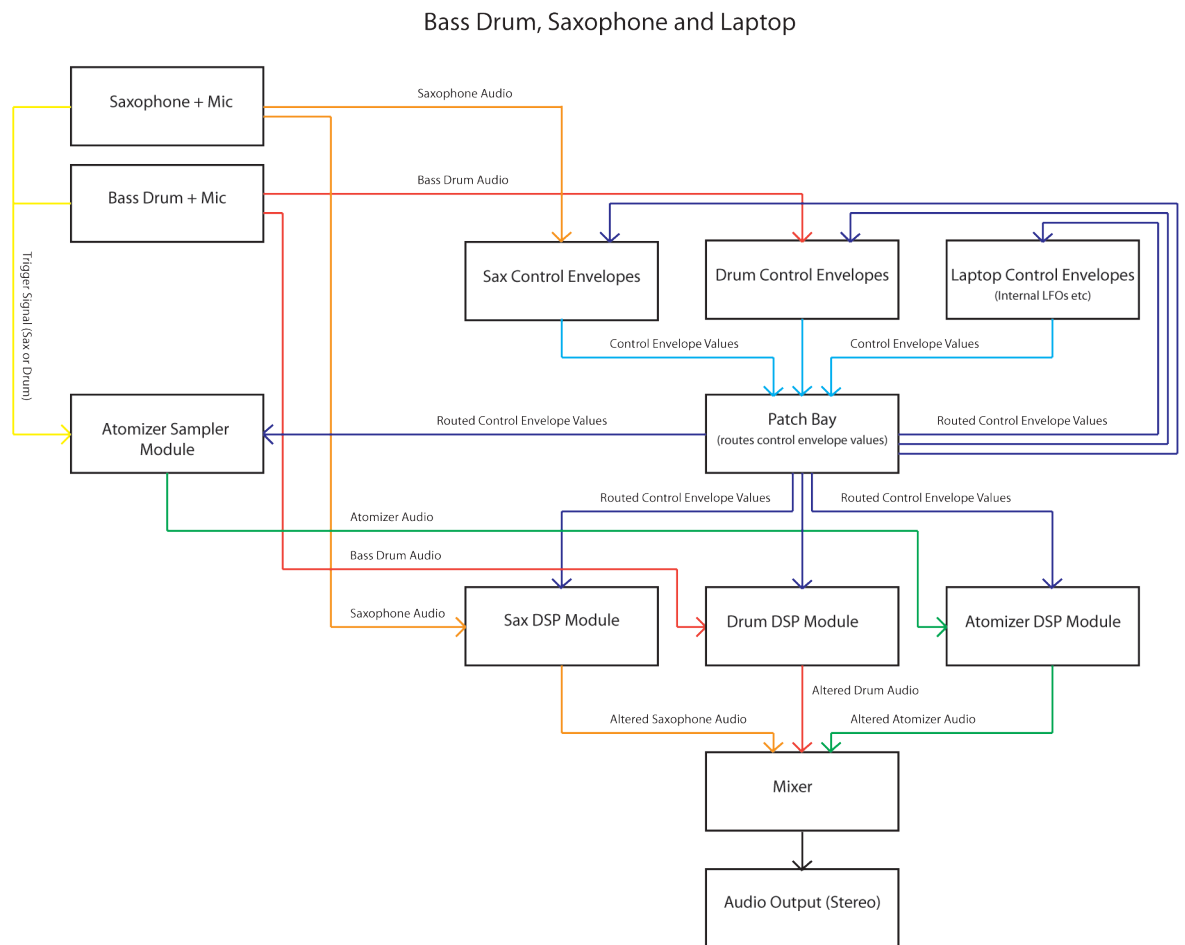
Bass Drum, Saxophone and Laptop

Saxophone + Mic

Saxophone Audio

Bass Drum + Mic

Bass Drum Audio

Trigger Signal (Sax or Drum)

Sax Control Envelopes

Drum Control Envelopes

Laptop Control Envelopes
(Internal LFOs etc)

Control Envelope Values

Control Envelope Values

Atomizer Sampler Module

Routed Control Envelope Values

Patch Bay
(routes control envelope values)

Routed Control Envelope Values

Routed Control Envelope Values

Routed Control Envelope Values

Atomizer Audio

Bass Drum Audio

Saxophone Audio

Sax DSP Module

Drum DSP Module

Atomizer DSP Module

Altered Drum Audio

Altered Saxophone Audio

Altered Atomizer Audio

Mixer

Audio Output (Stereo)